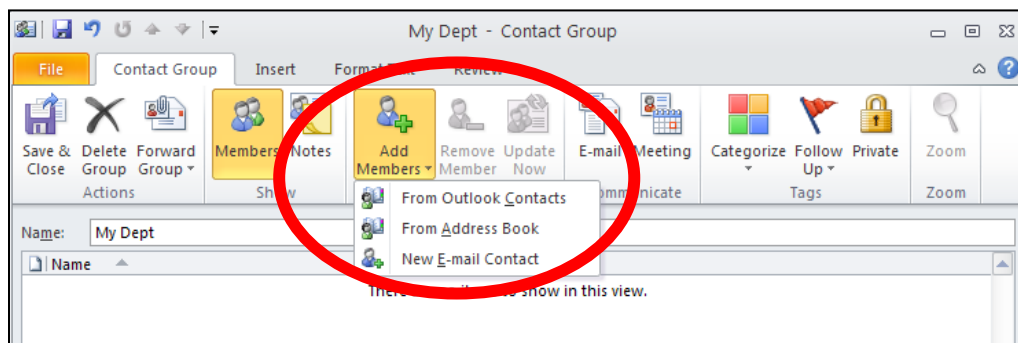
My Dept - Contact Group

File Contact Group Insert Format Text Review

Save & Close Delete Group Forward Group
Actions

Members Notes
Show

Add Members Remove Member Update Now

E-mail Meeting
Communicate

Categorize Follow Up Private
Tags

Zoom
Zoom

From Outlook Contacts
From Address Book
New E-mail Contact

Name: My Dept

Name

There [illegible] to show in this view.